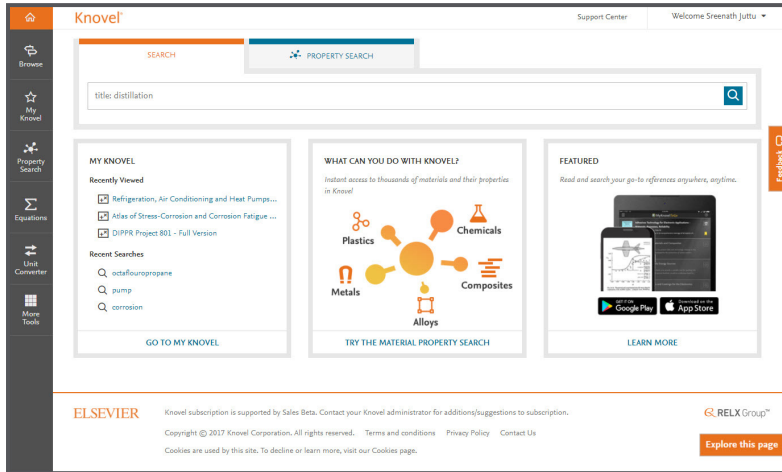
Knovel®

Support Center

Welcome Sreenath Juttu

Browse

My Knovel

Property Search

Equations

Unit Converter

More Tools

SEARCH

PROPERTY SEARCH

title: distillation

MY KNOVEL

Recently Viewed

Refrigeration, Air Conditioning and Heat Pumps...

Atlas of Stress-Corrosion and Corrosion Fatigue ...

DIPPR Project 801 - Full Version

Recent Searches

octaflouropropane

pump

corrosion

GO TO MY KNOVEL

WHAT CAN YOU DO WITH KNOVEL?

Instant access to thousands of materials and their properties in Knovel

Plastics

Chemicals

Metals

Composites

Alloys

TRY THE MATERIAL PROPERTY SEARCH

FEATURED

Read and search your go-to references anywhere, anytime.

GET IT ON Google Play

Download on the App Store

LEARN MORE

Feedback

ELSEVIER

Knovel subscription is supported by Sales Beta. Contact your Knovel administrator for additions/suggestions to subscription.

Copyright © 2017 Knovel Corporation. All rights reserved.

Terms and conditions

Privacy Policy

Contact Us

Cookies are used by this site. To decline or learn more, visit our Cookies page.

RELX Group™

Explore this page